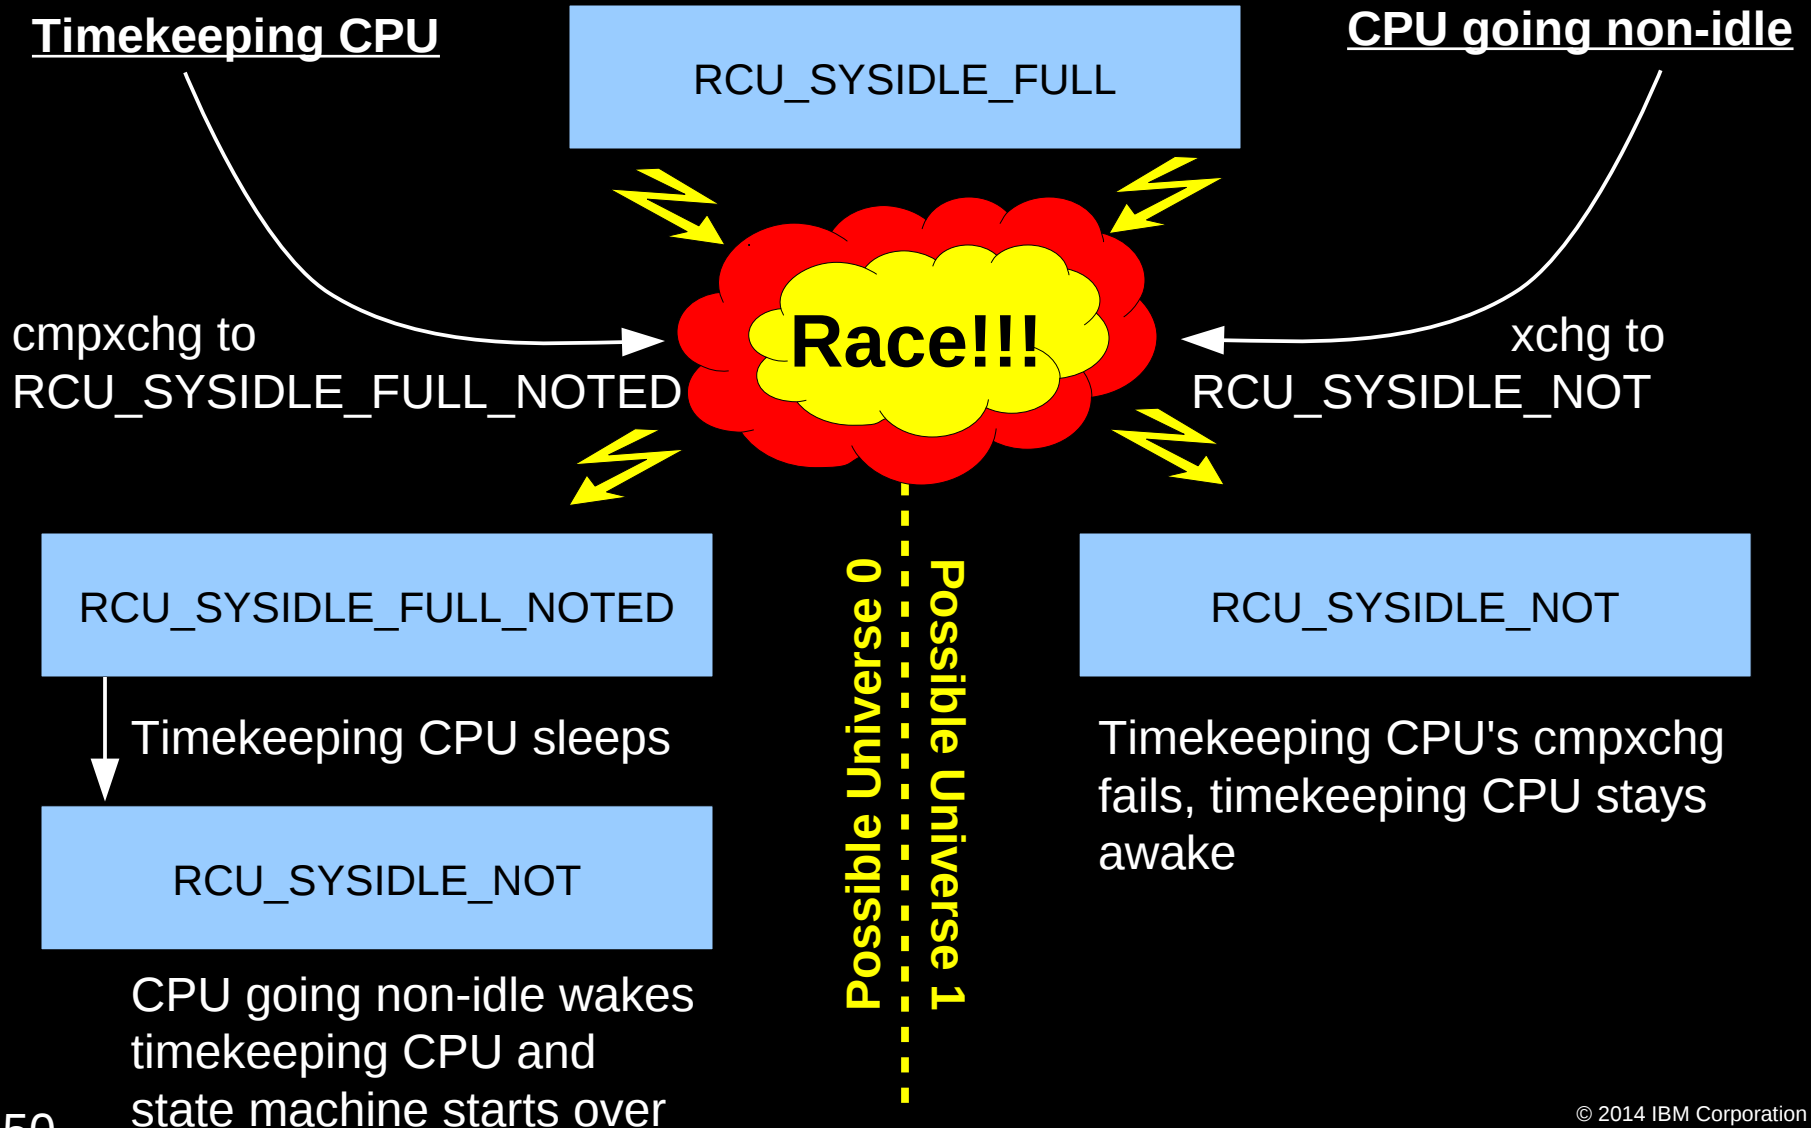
Timekeeping CPU

RCU_SYSIDLE_FULL

CPU going non-idle

cmpxchg to RCU_SYSIDLE_FULL_NOTED

Race!!!

xchg to RCU_SYSIDLE_NOT

RCU_SYSIDLE_FULL_NOTED

Possible Universe 0

Possible Universe 1

RCU_SYSIDLE_NOT

Timekeeping CPU sleeps

Timekeeping CPU's cmpxchg fails, timekeeping CPU stays awake

RCU_SYSIDLE_NOT

CPU going non-idle wakes timekeeping CPU and state machine starts over

50

© 2014 IBM Corporation